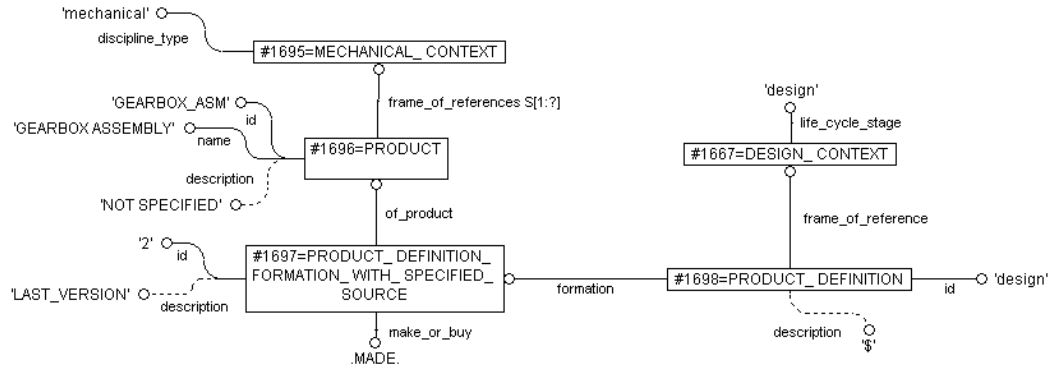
'mechanical'
discipline_type
#1695=MECHANICAL_ CONTEXT
frame_of_references S[1:?]
'GEARBOX_ASM'
id
'GEARBOX ASSEMBLY'
name
#1696=PRODUCT
description
'NOT SPECIFIED'
of_product
'design'
life_cycle_stage
#1667=DESIGN_ CONTEXT
frame_of_reference
'2'
id
#1697=PRODUCT_ DEFINITION_ FORMATION_ WITH_ SPECIFIED_ SOURCE
'LAST_VERSION'
description
formation
#1698=PRODUCT_ DEFINITION
id
'design'
make_or_buy
.MADE.
description
'$'